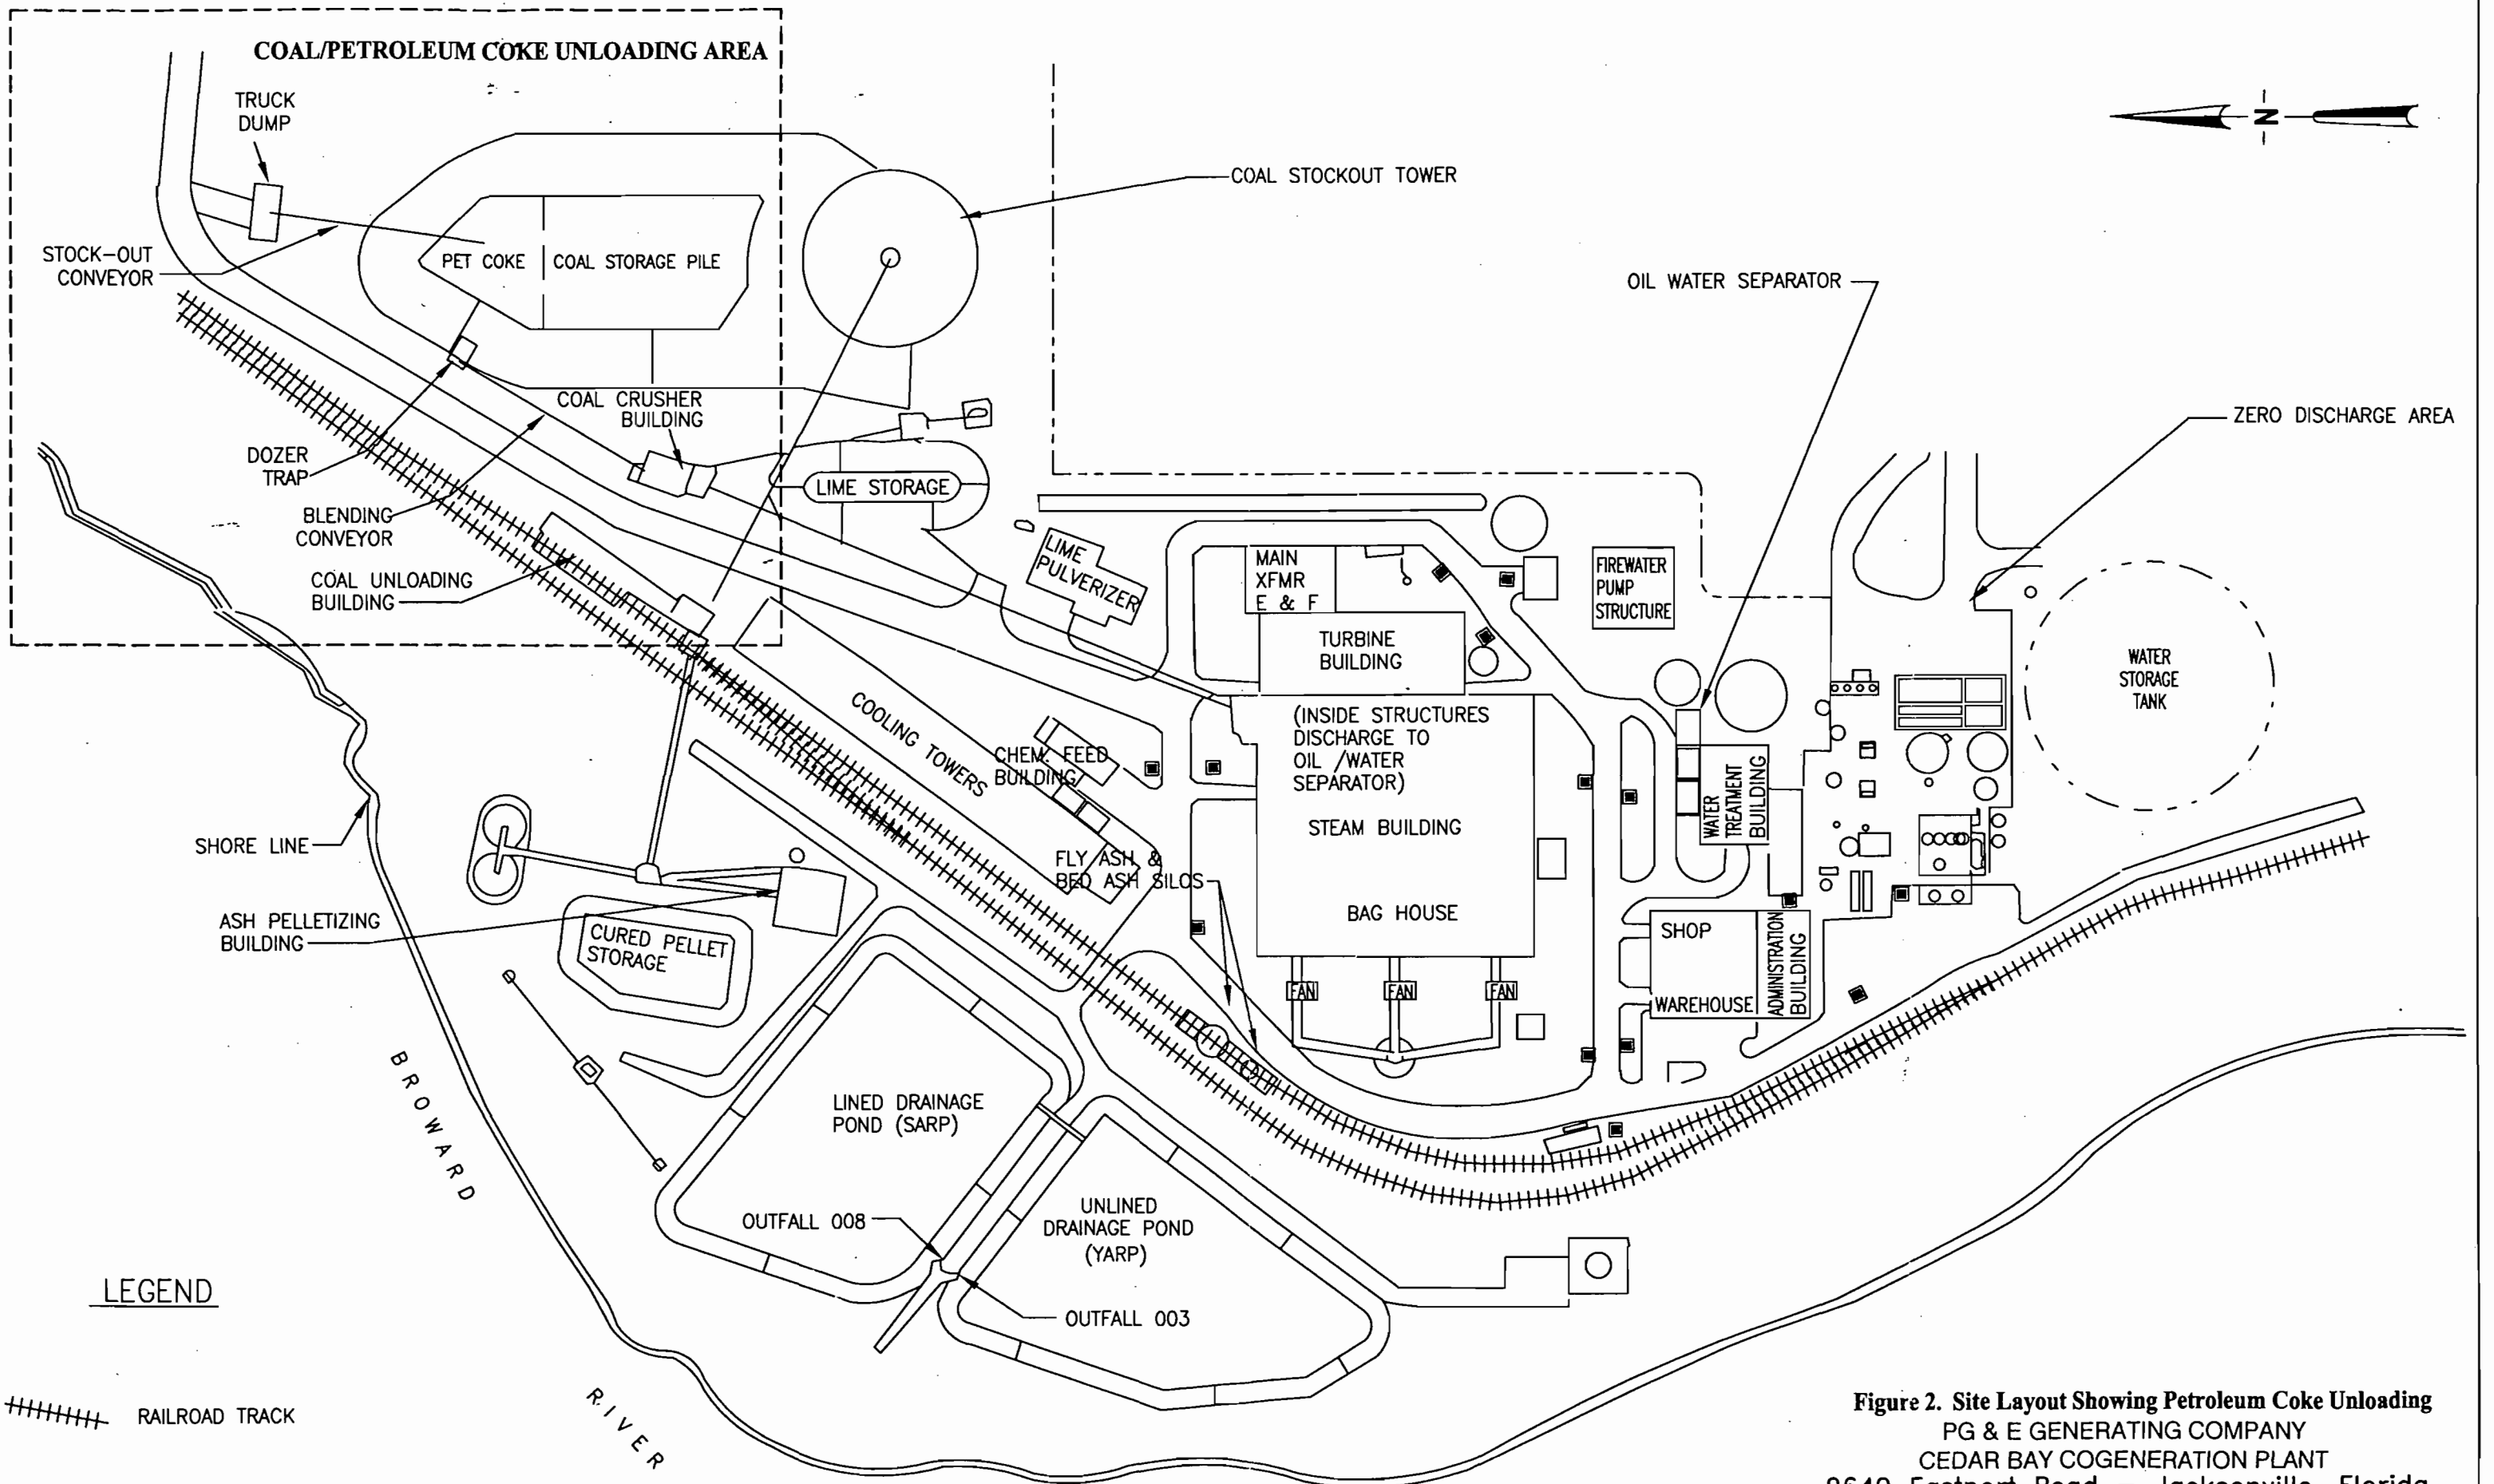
COAL/PETROLEUM COKE UNLOADING AREA

TRUCK DUMP

STOCK–OUT CONVEYOR

PET COKE

COAL STORAGE PILE

COAL STOCKOUT TOWER

N

OIL WATER SEPARATOR

ZERO DISCHARGE AREA

COAL CRUSHER BUILDING

DOZER TRAP

BLENDING CONVEYOR

COAL UNLOADING BUILDING

LIME STORAGE

LIME PULVERIZER

MAIN XFMR E & F

TURBINE BUILDING

FIREWATER PUMP STRUCTURE

WATER STORAGE TANK

(INSIDE STRUCTURES DISCHARGE TO OIL /WATER SEPARATOR)

STEAM BUILDING

BAG HOUSE

COOLING TOWERS

CHEM. FEED BUILDING

FLY ASH & BED ASH SILOS

WATER TREATMENT BUILDING

SHOP

WAREHOUSE

ADMINISTRATION BUILDING

FAN

FAN

FAN

SHORE LINE

ASH PELLETIZING BUILDING

CURED PELLET STORAGE

LINED DRAINAGE POND (SARP)

UNLINED DRAINAGE POND (YARP)

OUTFALL 008

OUTFALL 003

BROWARD

RIVER

LEGEND

RAILROAD TRACK

Figure 2. Site Layout Showing Petroleum Coke Unloading
PG & E GENERATING COMPANY
CEDAR BAY COGENERATION PLANT
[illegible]